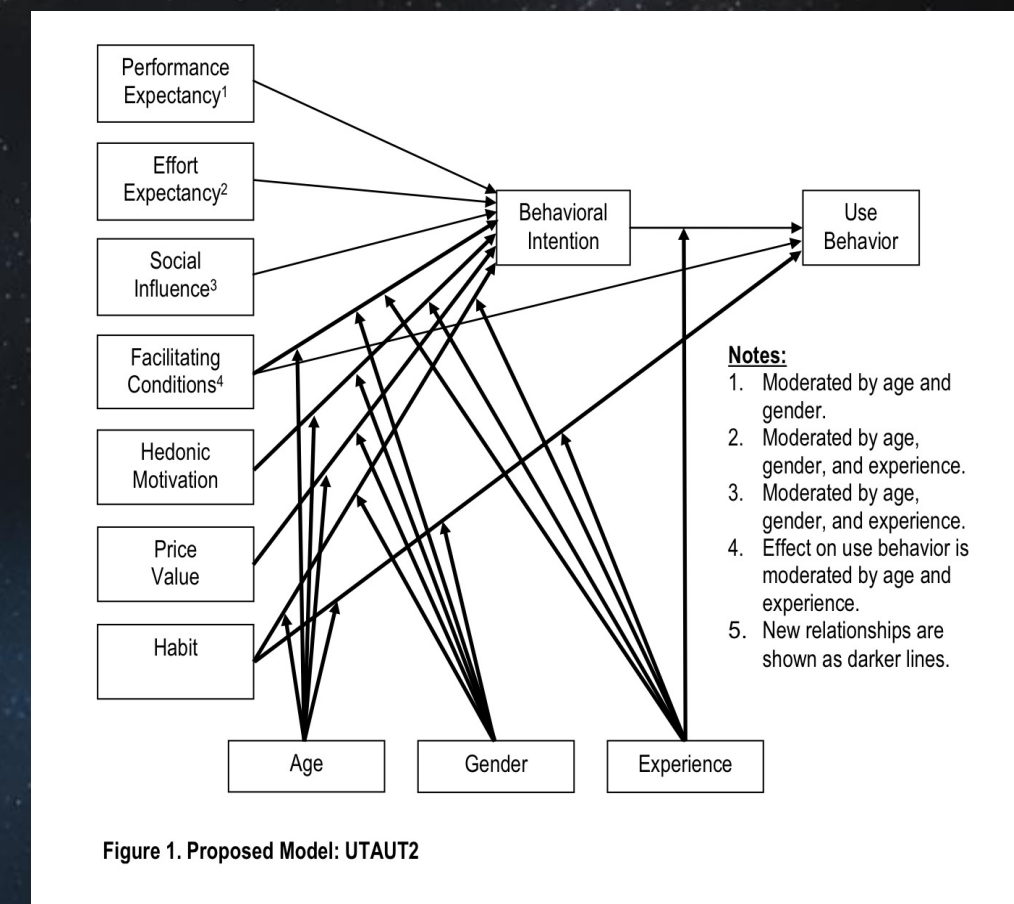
Performance Expectancy$^1$

Effort Expectancy$^2$

Social Influence$^3$

Facilitating Conditions$^4$

Hedonic Motivation

Price Value

Habit

Behavioral Intention

Use Behavior

Notes:
1. Moderated by age and gender.
2. Moderated by age, gender, and experience.
3. Moderated by age, gender, and experience.
4. Effect on use behavior is moderated by age and experience.
5. New relationships are shown as darker lines.

Age

Gender

Experience

Figure 1. Proposed Model: UTAUT2